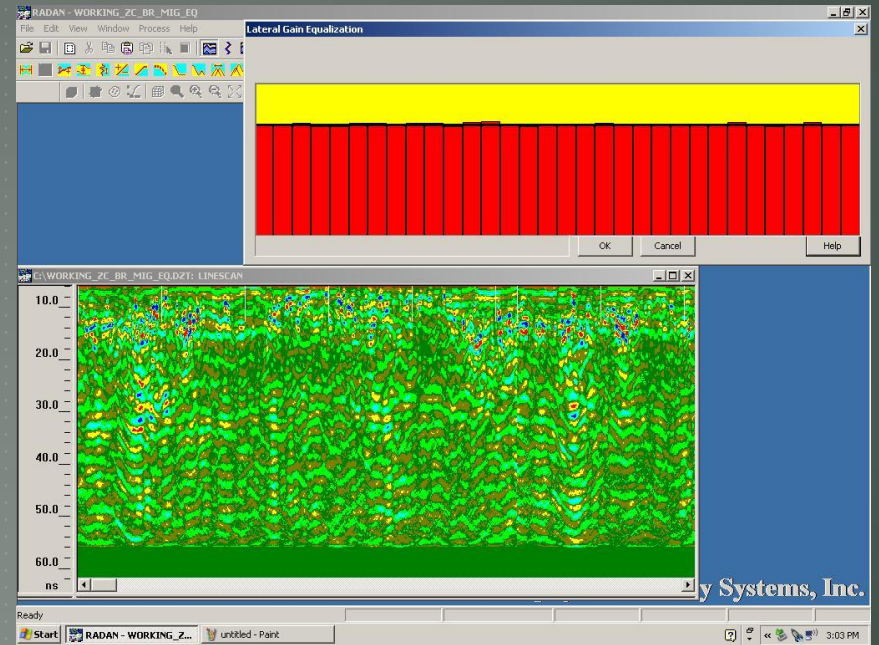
RADAN - WORKING_ZC_BR_MIG_EQ
File Edit View Window Process Help

Lateral Gain Equalization

OK Cancel Help

C:\WORKING_ZC_BR_MIG_EQ.DZT: LINESCAN

10.0
20.0
30.0
40.0
50.0
60.0
ns

y Systems, Inc.

Ready

Start RADAN - WORKING_Z... untitled - Paint

3:03 PM